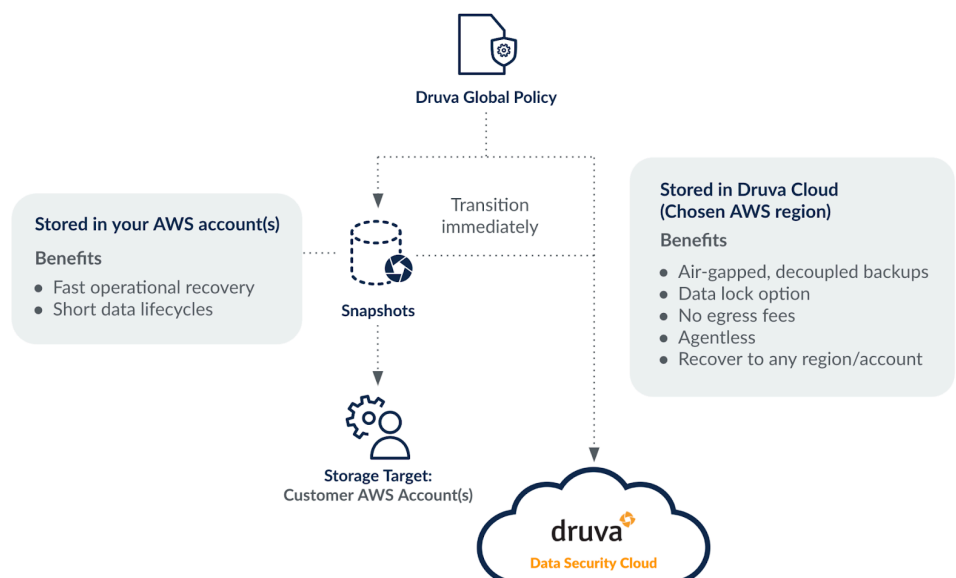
Druva Global Policy

Stored in your AWS account(s)

Benefits

- Fast operational recovery
- Short data lifecycles

Transition immediately

Snapshots

Storage Target: Customer AWS Account(s)

Stored in Druva Cloud (Chosen AWS region)

Benefits

- Air-gapped, decoupled backups
- Data lock option
- No egress fees
- Agentless
- Recover to any region/account

druva

Data Security Cloud